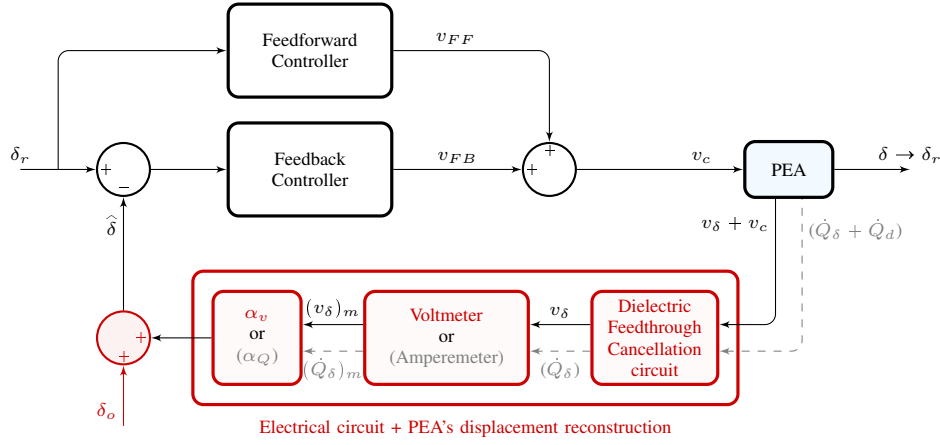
Feedforward Controller

$v_{FF}$

$\delta_r$

+

−

Feedback Controller

$v_{FB}$

+

+

$v_c$

PEA

$\delta \rightarrow \delta_r$

$v_\delta + v_c$

$(\dot{Q}_\delta + \dot{Q}_d)$

$\widehat{\delta}$

+

+

$\alpha_v$ or $(\alpha_Q)$

$(v_\delta)_m$

$(\dot{Q}_\delta)_m$

Voltmeter or (Amperemeter)

$v_\delta$

$(\dot{Q}_\delta)$

Dielectric Feedthrough Cancellation circuit

$\delta_o$

Electrical circuit + PEA's displacement reconstruction